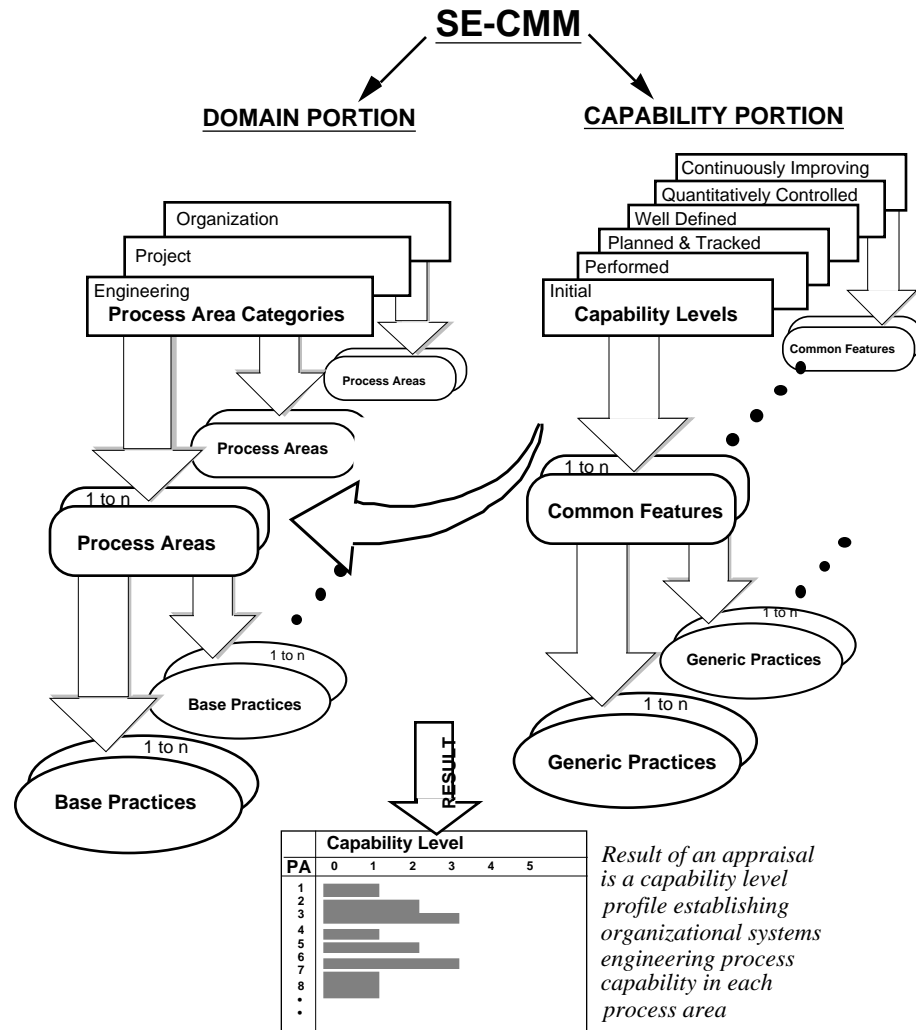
SE-CMM

DOMAIN PORTION

CAPABILITY PORTION

Organization
Project
Engineering
Process Area Categories

Continuously Improving
Quantitatively Controlled
Well Defined
Planned & Tracked
Performed
Initial
Capability Levels

Process Areas

Common Features

Process Areas

1 to n
Process Areas

1 to n
Common Features

1 to n
Generic Practices

1 to n
Base Practices

1 to n
Generic Practices

1 to n
Base Practices

RESULT

| PA | Capability Level 0 | 1 | 2 | 3 | 4 | 5 |
|---|---|---|---|---|---|---|
| 1 | | | | | | |
| 2 | | | | | | |
| 3 | | | | | | |
| 4 | | | | | | |
| 5 | | | | | | |
| 6 | | | | | | |
| 7 | | | | | | |
| 8 | | | | | | |
| • | | | | | | |
| • | | | | | | |

Result of an appraisal is a capability level profile establishing organizational systems engineering process capability in each process area